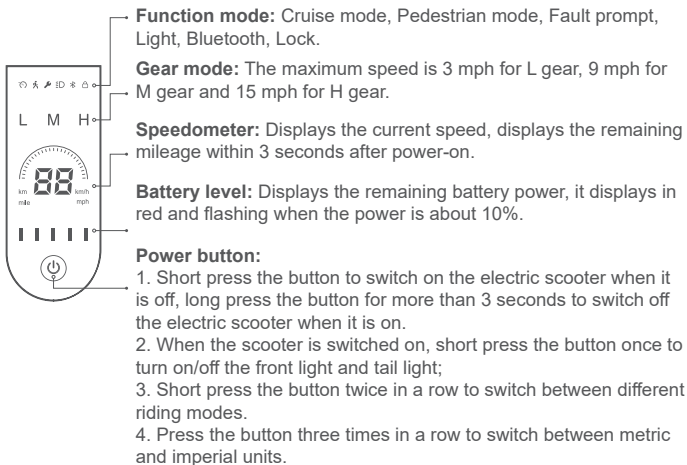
L M H

88
km
mile
km/h
mph

**Function mode:** Cruise mode, Pedestrian mode, Fault prompt, Light, Bluetooth, Lock.

**Gear mode:** The maximum speed is 3 mph for L gear, 9 mph for M gear and 15 mph for H gear.

**Speedometer:** Displays the current speed, displays the remaining mileage within 3 seconds after power-on.

**Battery level:** Displays the remaining battery power, it displays in red and flashing when the power is about 10%.

**Power button:**
1. Short press the button to switch on the electric scooter when it is off, long press the button for more than 3 seconds to switch off the electric scooter when it is on.
2. When the scooter is switched on, short press the button once to turn on/off the front light and tail light;
3. Short press the button twice in a row to switch between different riding modes.
4. Press the button three times in a row to switch between metric and imperial units.